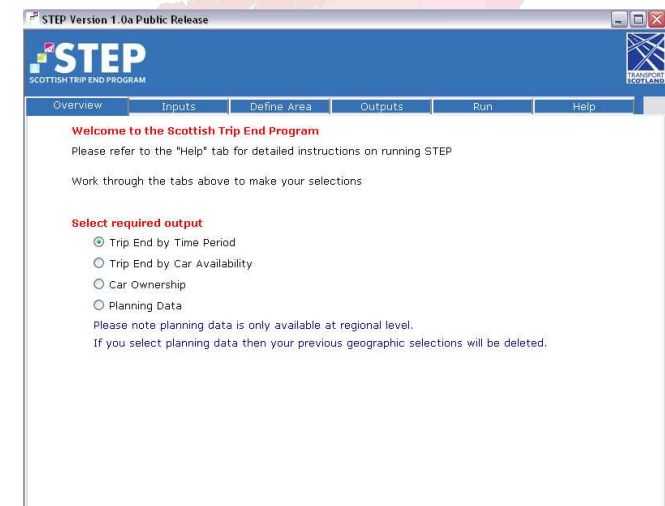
STEP Version 1.0a Public Release

STEP
SCOTTISH TRIP END PROGRAM

TRANSPORT SCOTLAND

Overview | Inputs | Define Area | Outputs | Run | Help

Welcome to the Scottish Trip End Program

Please refer to the "Help" tab for detailed instructions on running STEP

Work through the tabs above to make your selections

Select required output

Trip End by Time Period

Trip End by Car Availability

Car Ownership

Planning Data

Please note planning data is only available at regional level.

If you select planning data then your previous geographic selections will be deleted.